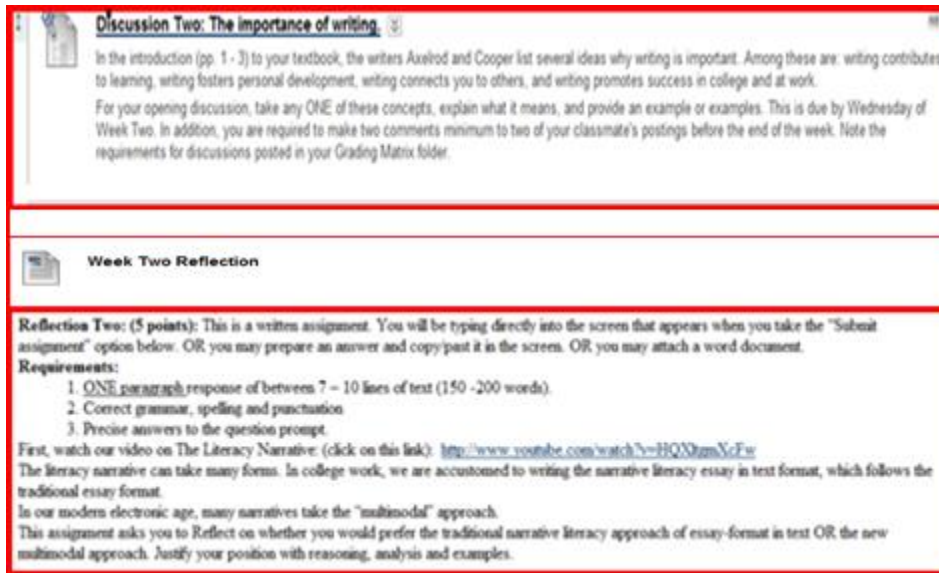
Discussion Two: The importance of writing.

In the introduction (pp. 1 - 3) to your textbook, the writers Axelrod and Cooper list several ideas why writing is important. Among these are: writing contributes to learning, writing fosters personal development, writing connects you to others, and writing promotes success in college and at work.

For your opening discussion, take any ONE of these concepts, explain what it means, and provide an example or examples. This is due by Wednesday of Week Two. In addition, you are required to make two comments minimum to two of your classmate's postings before the end of the week. Note the requirements for discussions posted in your Grading Matrix folder.

Week Two Reflection

Reflection Two: (5 points): This is a written assignment. You will be typing directly into the screen that appears when you take the "Submit assignment" option below. OR you may prepare an answer and copy/past it in the screen. OR you may attach a word document.

Requirements:
1. ONE paragraph response of between 7 – 10 lines of text (150 -200 words).
2. Correct grammar, spelling and punctuation.
3. Precise answers to the question prompt.

First, watch our video on The Literacy Narrative: (click on this link): http://www.youtube.com/watch?v=HQXhmXcFw

The literacy narrative can take many forms. In college work, we are accustomed to writing the narrative literacy essay in text format, which follows the traditional essay format.

In our modern electronic age, many narratives take the "multimodal" approach.

This assignment asks you to Reflect on whether you would prefer the traditional narrative literacy approach of essay-format in text OR the new multimodal approach. Justify your position with reasoning, analysis and examples.